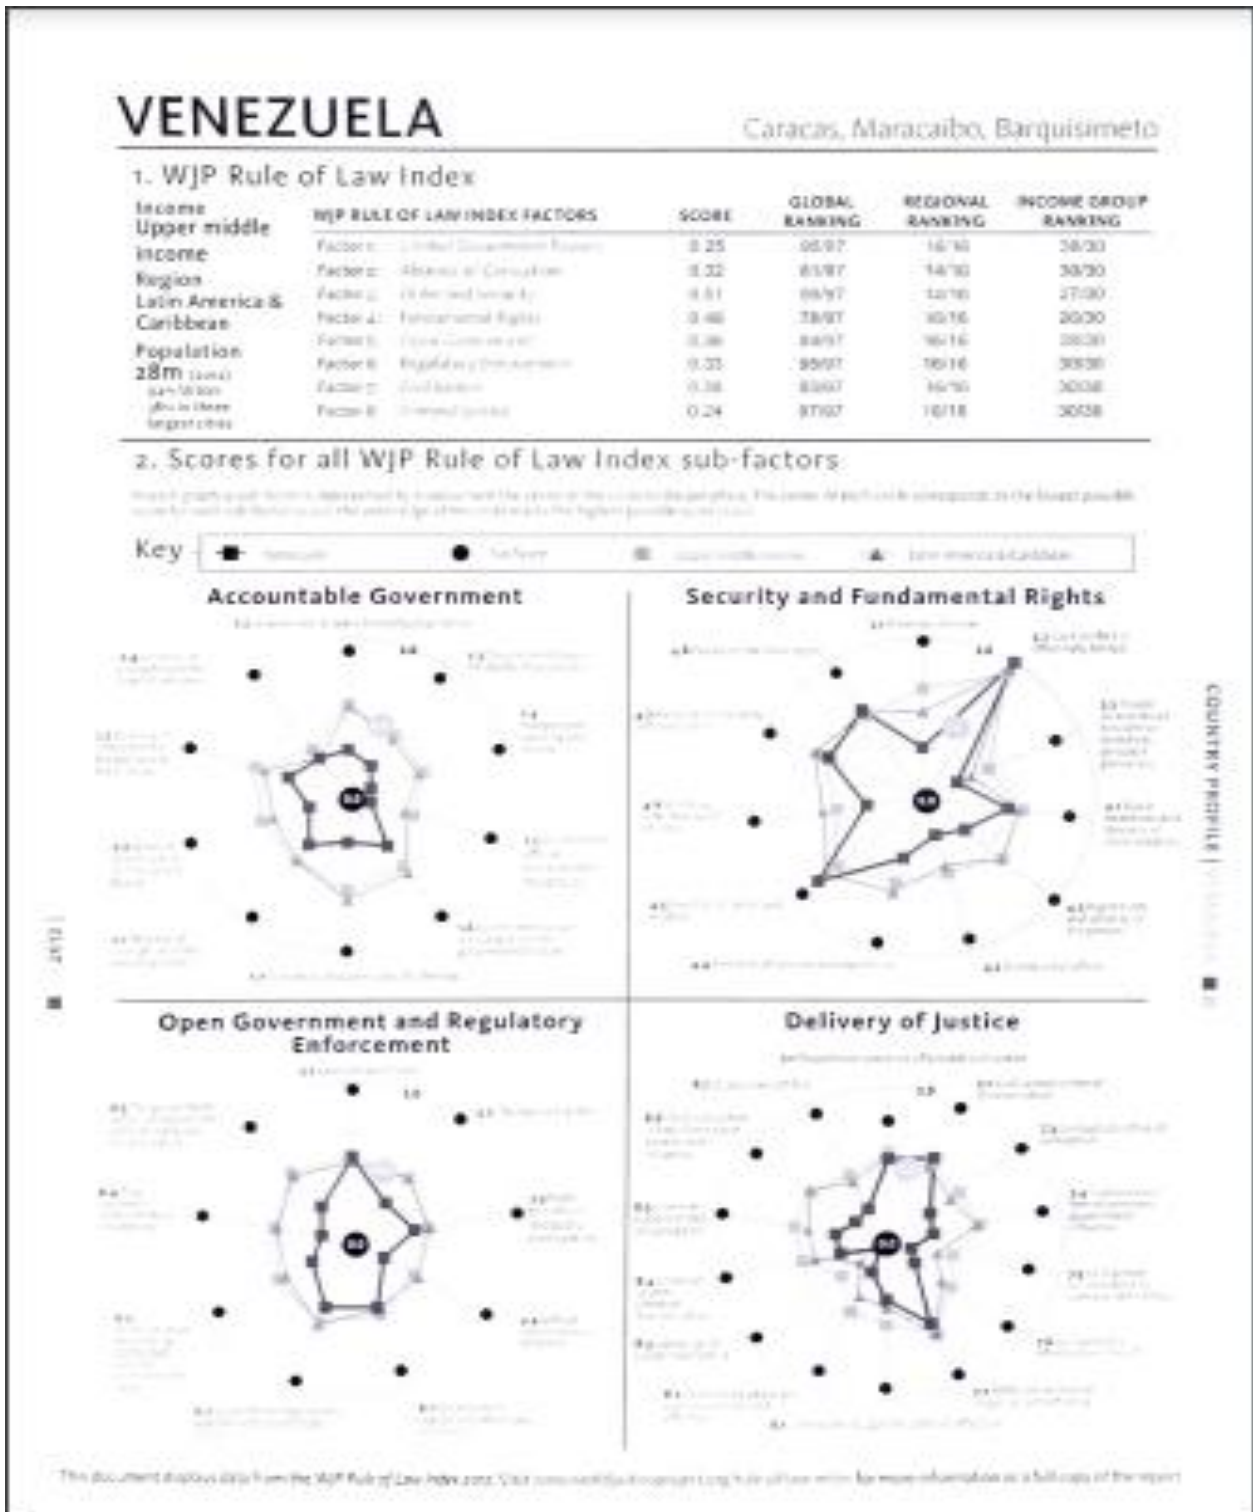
VENEZUELA

Caracas, Maracaibo, Barquisimeto

1. WJP Rule of Law Index

Income
Upper middle income
Region
Latin America & Caribbean
Population
28m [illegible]

| WJP RULE OF LAW INDEX FACTORS | SCORE | GLOBAL RANKING | REGIONAL RANKING | INCOME GROUP RANKING |
|---|---|---|---|---|
| Factor 1: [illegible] | 0.25 | 96/97 | 16/16 | 30/30 |
| Factor 2: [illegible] | 0.32 | 81/97 | 14/16 | 30/30 |
| Factor 3: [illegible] | 0.51 | 88/97 | 14/16 | 27/30 |
| Factor 4: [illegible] | 0.46 | 78/97 | 10/16 | 20/30 |
| Factor 5: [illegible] | 0.36 | 84/97 | 16/16 | 30/30 |
| Factor 6: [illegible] | 0.33 | 95/97 | 16/16 | 30/30 |
| Factor 7: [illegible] | 0.36 | 83/97 | 16/16 | 30/30 |
| Factor 8: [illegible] | 0.24 | 97/97 | 16/16 | 30/30 |

2. Scores for all WJP Rule of Law Index sub-factors

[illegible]

Key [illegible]

Accountable Government

Security and Fundamental Rights

Open Government and Regulatory Enforcement

Delivery of Justice

COUNTRY PROFILE

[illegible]